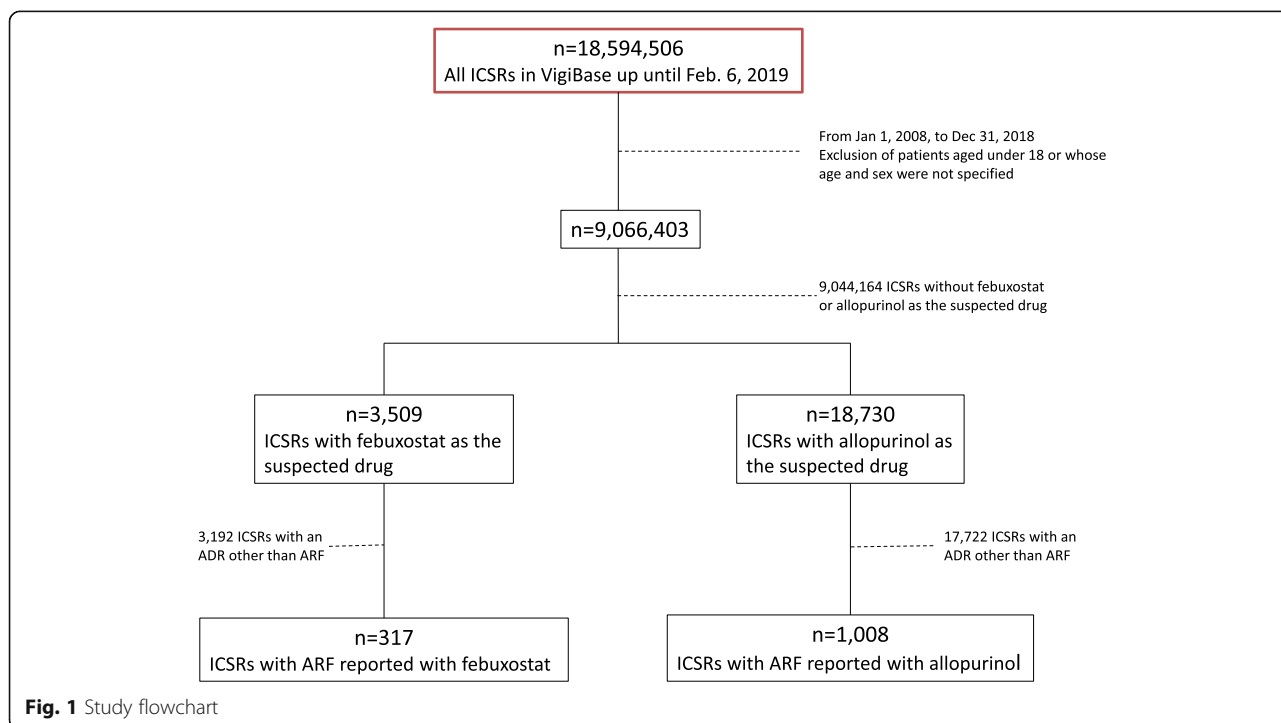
n=18,594,506
All ICSRs in VigiBase up until Feb. 6, 2019

From Jan 1, 2008, to Dec 31, 2018
Exclusion of patients aged under 18 or whose age and sex were not specified

n=9,066,403

9,044,164 ICSRs without febuxostat or allopurinol as the suspected drug

n=3,509
ICSRs with febuxostat as the suspected drug

n=18,730
ICSRs with allopurinol as the suspected drug

3,192 ICSRs with an ADR other than ARF

17,722 ICSRs with an ADR other than ARF

n=317
ICSRs with ARF reported with febuxostat

n=1,008
ICSRs with ARF reported with allopurinol

Fig. 1 Study flowchart